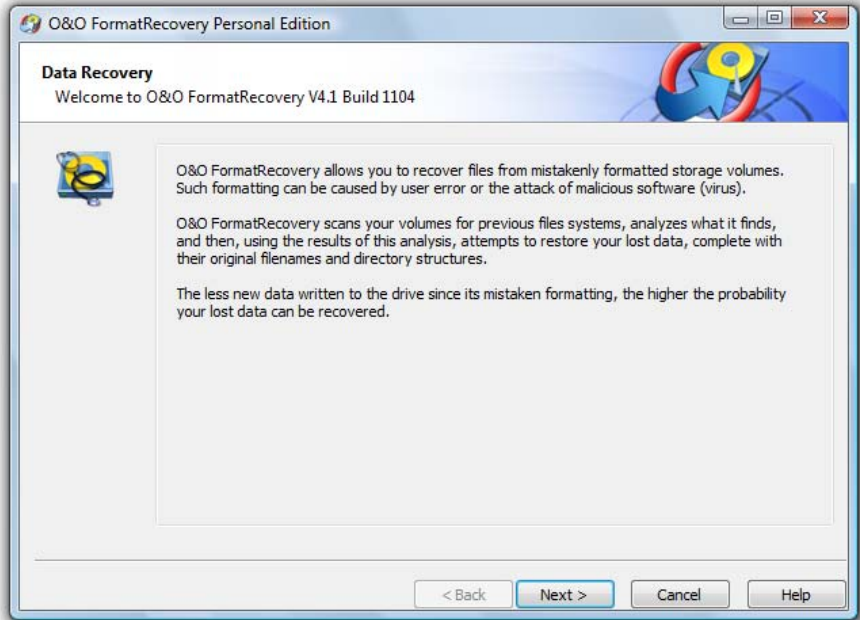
O&O FormatRecovery Personal Edition

Data Recovery
Welcome to O&O FormatRecovery V4.1 Build 1104

O&O FormatRecovery allows you to recover files from mistakenly formatted storage volumes. Such formatting can be caused by user error or the attack of malicious software (virus).

O&O FormatRecovery scans your volumes for previous files systems, analyzes what it finds, and then, using the results of this analysis, attempts to restore your lost data, complete with their original filenames and directory structures.

The less new data written to the drive since its mistaken formatting, the higher the probability your lost data can be recovered.

< Back
Next >
Cancel
Help